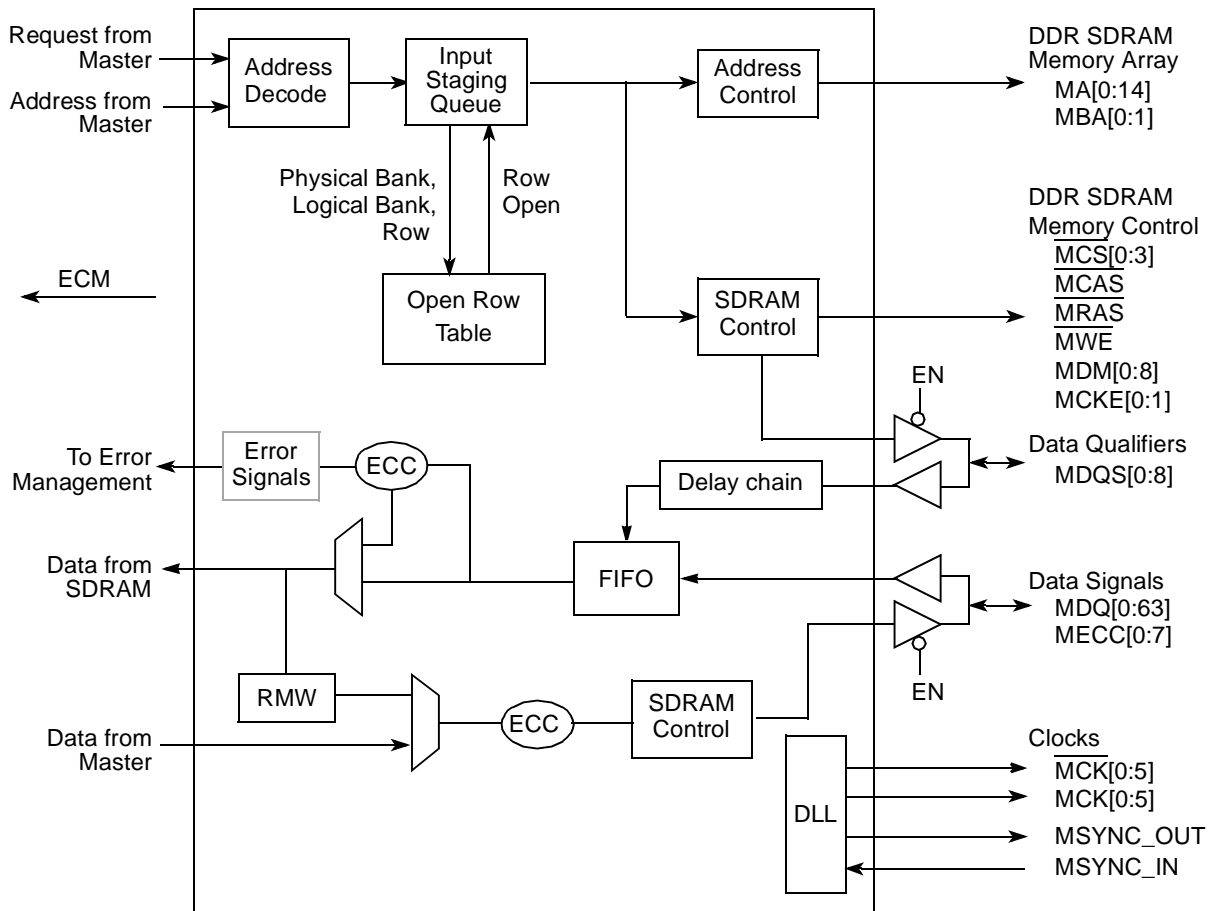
Request from Master

Address from Master

Address Decode

Input Staging Queue

Address Control

DDR SDRAM Memory Array
MA[0:14]
MBA[0:1]

Physical Bank, Logical Bank, Row

Row Open

Open Row Table

DDR SDRAM Memory Control
$\overline{MCS}[0:3]$
$\overline{MCAS}$
$\overline{MRAS}$
$\overline{MWE}$
MDM[0:8]
MCKE[0:1]

ECM

SDRAM Control

EN

To Error Management

Error Signals

ECC

Data Qualifiers
MDQS[0:8]

Delay chain

Data from SDRAM

FIFO

Data Signals
MDQ[0:63]
MECC[0:7]

EN

RMW

SDRAM Control

ECC

Data from Master

Clocks
$\overline{MCK}[0:5]$
MCK[0:5]
MSYNC_OUT
MSYNC_IN

DLL